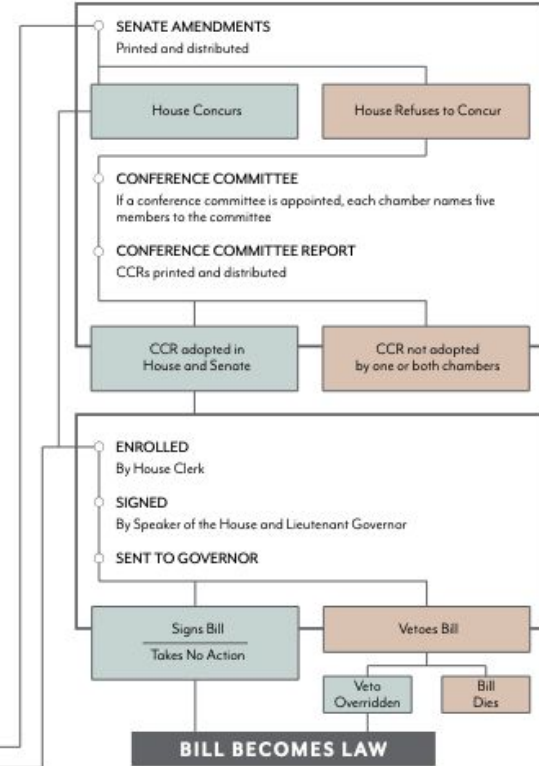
SENATE AMENDMENTS
Printed and distributed

House Concurs

House Refuses to Concur

CONFERENCE COMMITTEE
If a conference committee is appointed, each chamber names five members to the committee

CONFERENCE COMMITTEE REPORT
CCRs printed and distributed

CCR adopted in House and Senate

CCR not adopted by one or both chambers

ENROLLED
By House Clerk

SIGNED
By Speaker of the House and Lieutenant Governor

SENT TO GOVERNOR

Signs Bill
Takes No Action

Vetoes Bill

Veto Overridden

Bill Dies

BILL BECOMES LAW